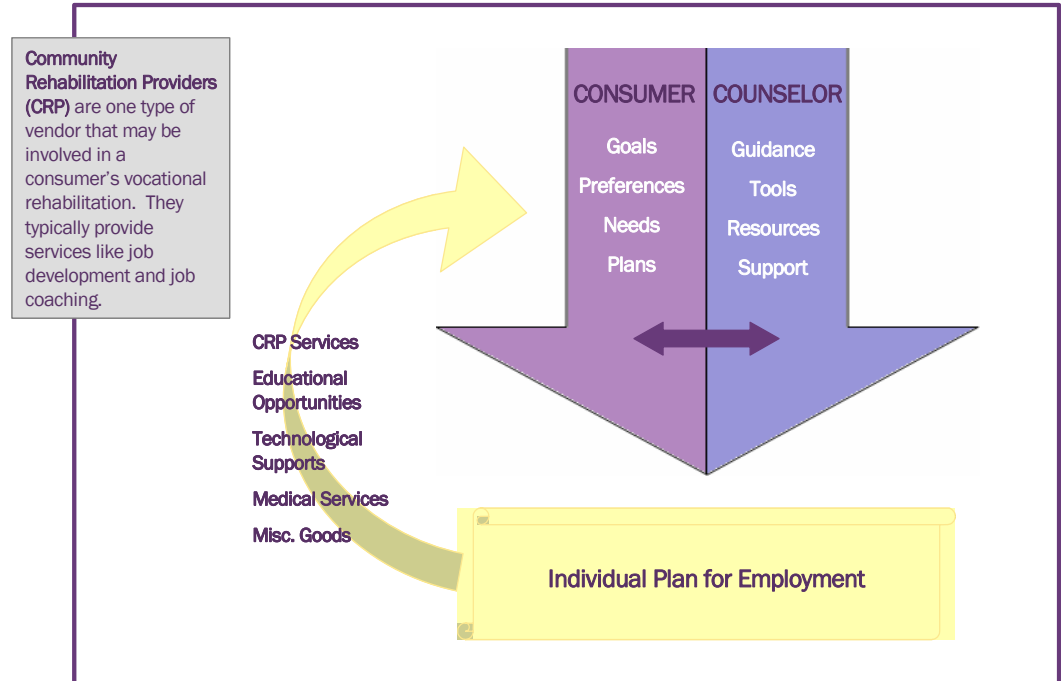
Community Rehabilitation Providers (CRP) are one type of vendor that may be involved in a consumer's vocational rehabilitation. They typically provide services like job development and job coaching.

CONSUMER

Goals

Preferences

Needs

Plans

COUNSELOR

Guidance

Tools

Resources

Support

CRP Services

Educational Opportunities

Technological Supports

Medical Services

Misc. Goods

Individual Plan for Employment